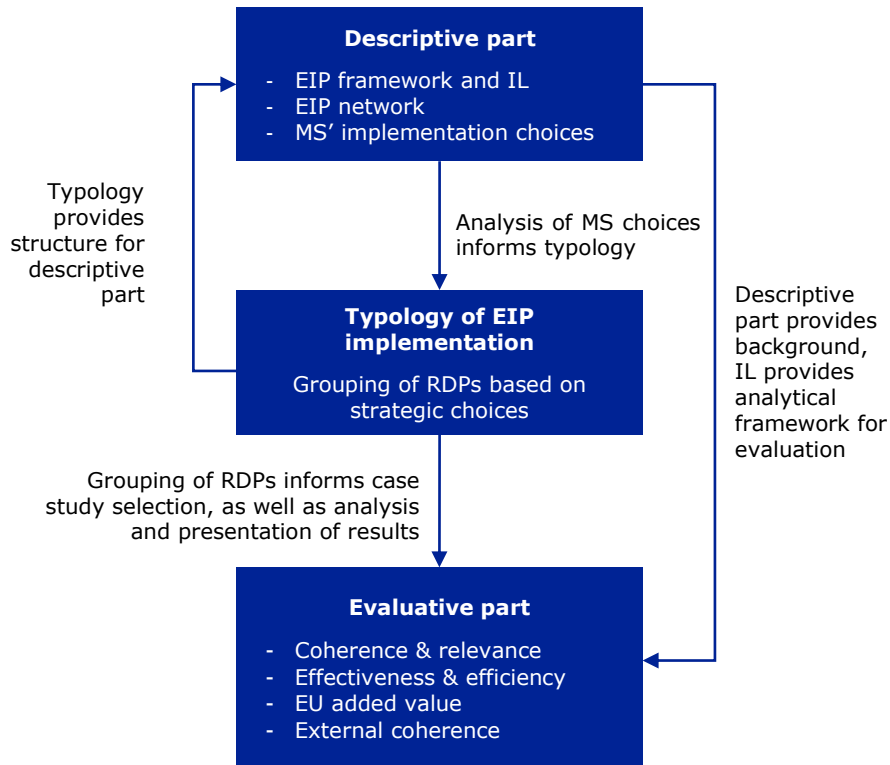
Descriptive part

- EIP framework and IL
- EIP network
- MS' implementation choices

Typology provides structure for descriptive part

Analysis of MS choices informs typology

Typology of EIP implementation

Grouping of RDPs based on strategic choices

Descriptive part provides background, IL provides analytical framework for evaluation

Grouping of RDPs informs case study selection, as well as analysis and presentation of results

Evaluative part

- Coherence & relevance
- Effectiveness & efficiency
- EU added value
- External coherence